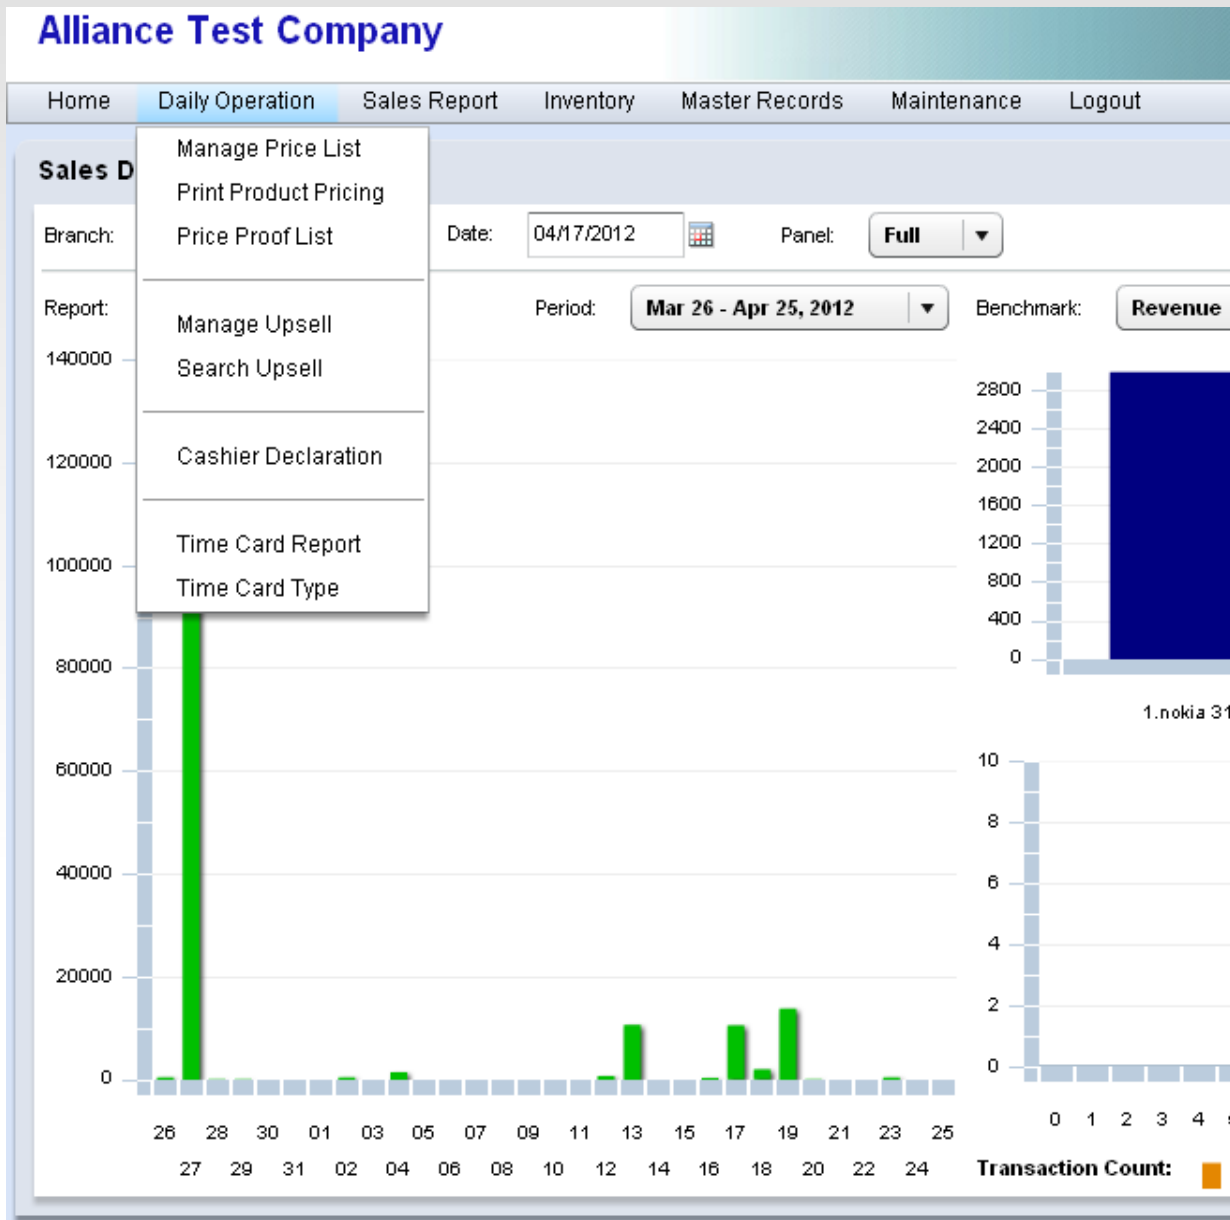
Alliance Test Company

Home Daily Operation Sales Report Inventory Master Records Maintenance Logout

Manage Price List
Print Product Pricing
Price Proof List

Manage Upsell
Search Upsell

Cashier Declaration

Time Card Report
Time Card Type

Sales D

Branch: Date: 04/17/2012 Panel: Full

Report: Period: Mar 26 - Apr 25, 2012 Benchmark: Revenue

140000
120000
100000
80000
60000
40000
20000
0

26 28 30 01 03 05 07 09 11 13 15 17 19 21 23 25
27 29 31 02 04 06 08 10 12 14 16 18 20 22 24

2800
2400
2000
1600
1200
800
400
0

1.nokia 31

10
8
6
4
2
0

0 1 2 3 4

Transaction Count: